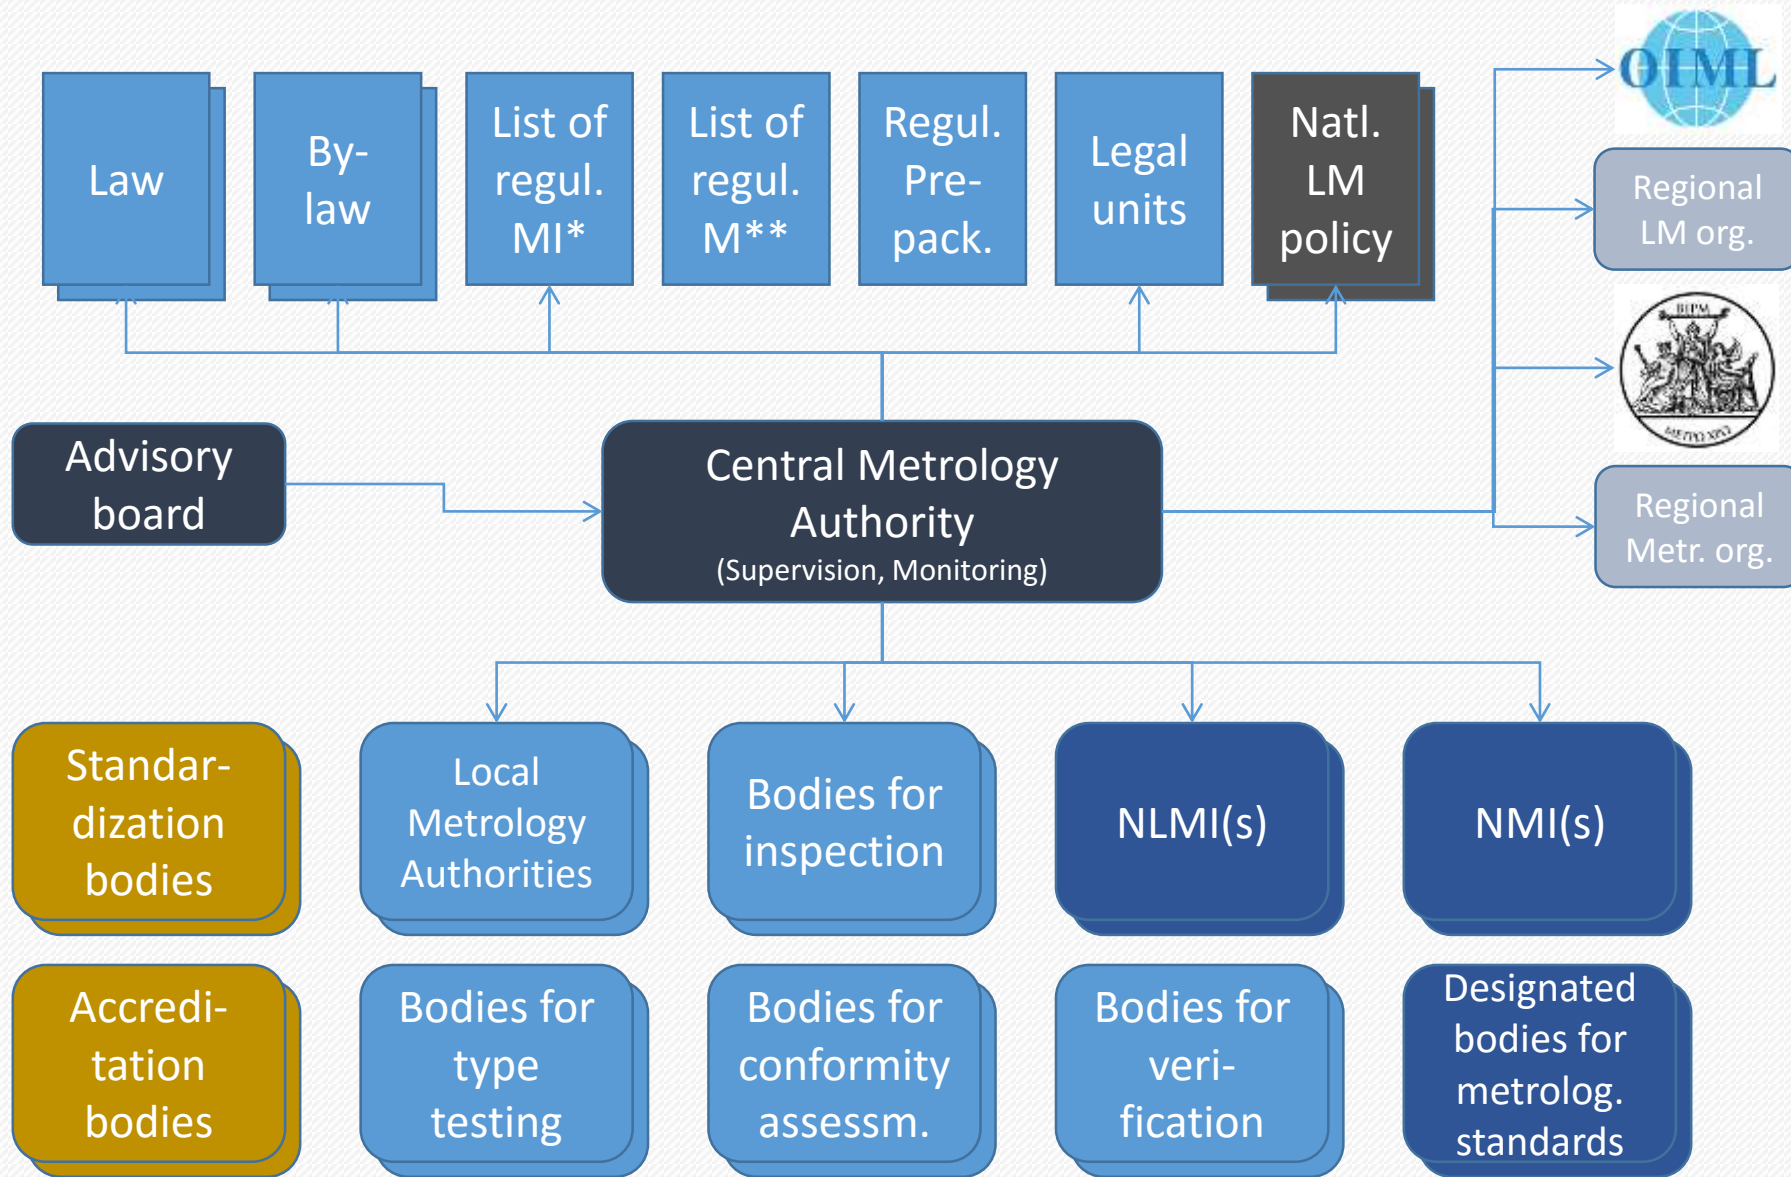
Law

By-law

List of regul. MI*

List of regul. M**

Regul. Pre-pack.

Legal units

Natl. LM policy

OIML

Regional LM org.

BIPM

METRE

Regional Metr. org.

Advisory board

Central Metrology Authority
(Supervision, Monitoring)

Standardization bodies

Local Metrology Authorities

Bodies for inspection

NLMI(s)

NMI(s)

Accreditation bodies

Bodies for type testing

Bodies for conformity assessm.

Bodies for verification

Designated bodies for metrolog. standards